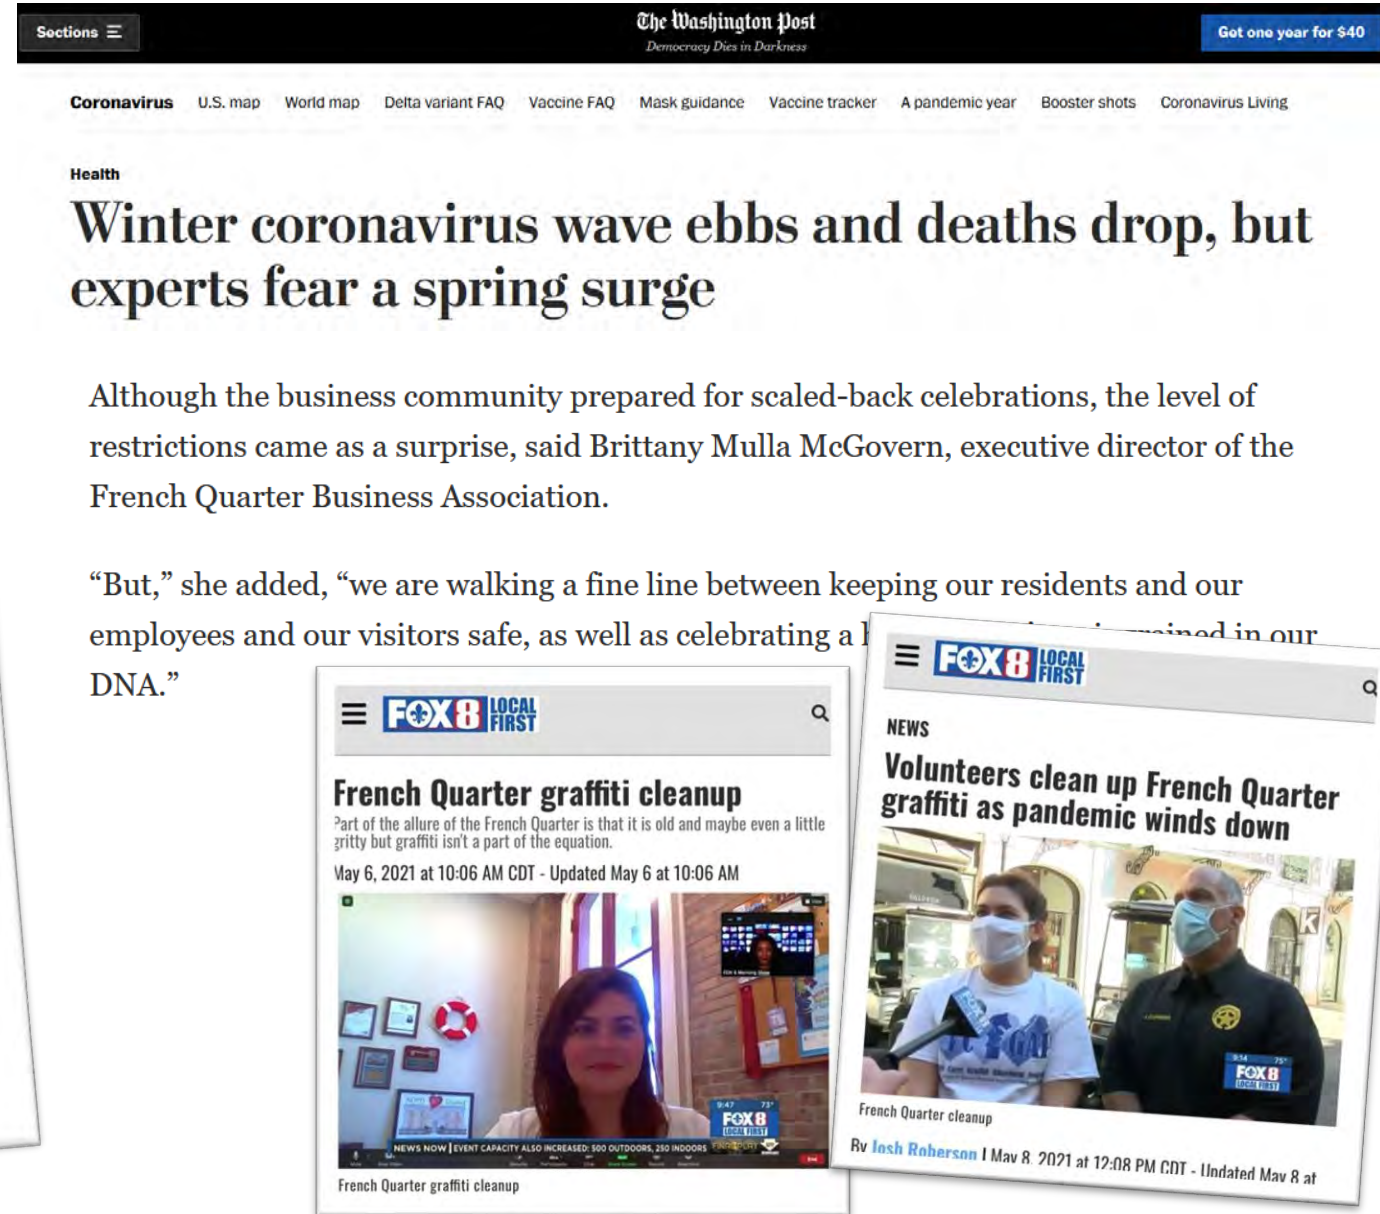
Sections

The Washington Post
Democracy Dies in Darkness

Get one year for $40

Coronavirus U.S. map World map Delta variant FAQ Vaccine FAQ Mask guidance Vaccine tracker A pandemic year Booster shots Coronavirus Living

Health

Winter coronavirus wave ebbs and deaths drop, but experts fear a spring surge

Although the business community prepared for scaled-back celebrations, the level of restrictions came as a surprise, said Brittany Mulla McGovern, executive director of the French Quarter Business Association.

“But,” she added, “we are walking a fine line between keeping our residents and our employees and our visitors safe, as well as celebrating a l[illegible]ained in our DNA.”

FOX8 LOCAL FIRST

French Quarter graffiti cleanup

Part of the allure of the French Quarter is that it is old and maybe even a little gritty but graffiti isn't a part of the equation.

May 6, 2021 at 10:06 AM CDT - Updated May 6 at 10:06 AM

FOX8 LOCAL FIRST

NEWS NOW | EVENT CAPACITY ALSO INCREASED: 500 OUTDOORS, 250 INDOORS

French Quarter graffiti cleanup

FOX8 LOCAL FIRST

NEWS

Volunteers clean up French Quarter graffiti as pandemic winds down

FOX8 LOCAL FIRST

French Quarter cleanup

By Josh Roberson | May 8, 2021 at 12:08 PM CDT - Updated May 8 at